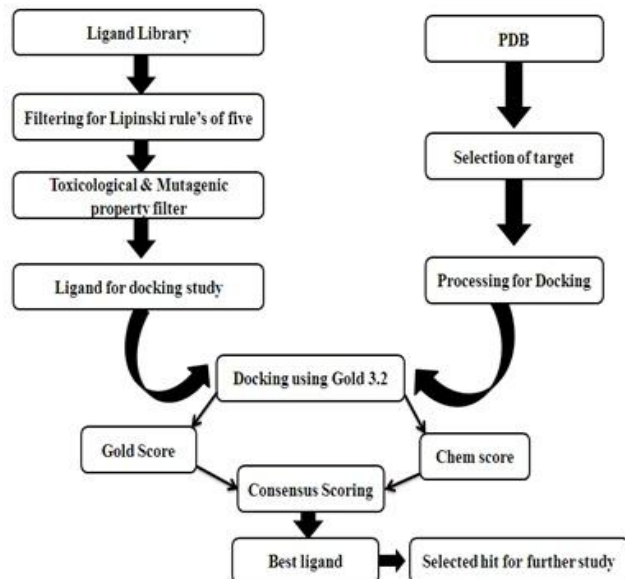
Ligand Library

Filtering for Lipinski rule's of five

Toxicological & Mutagenic property filter

Ligand for docking study

PDB

Selection of target

Processing for Docking

Docking using Gold 3.2

Gold Score

Chem score

Consensus Scoring

Best ligand

Selected hit for further study